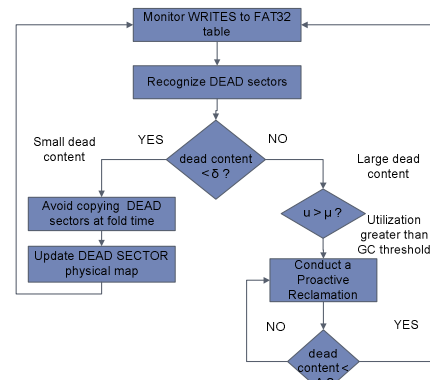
Monitor WRITES to FAT32 table

Recognize DEAD sectors

Small dead content

YES

dead content < δ ?

NO

Large dead content

Avoid copying DEAD sectors at fold time

Update DEAD SECTOR physical map

u > μ ?

Utilization greater than GC threshold

Conduct a Proactive Reclamation

NO

YES

dead content < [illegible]